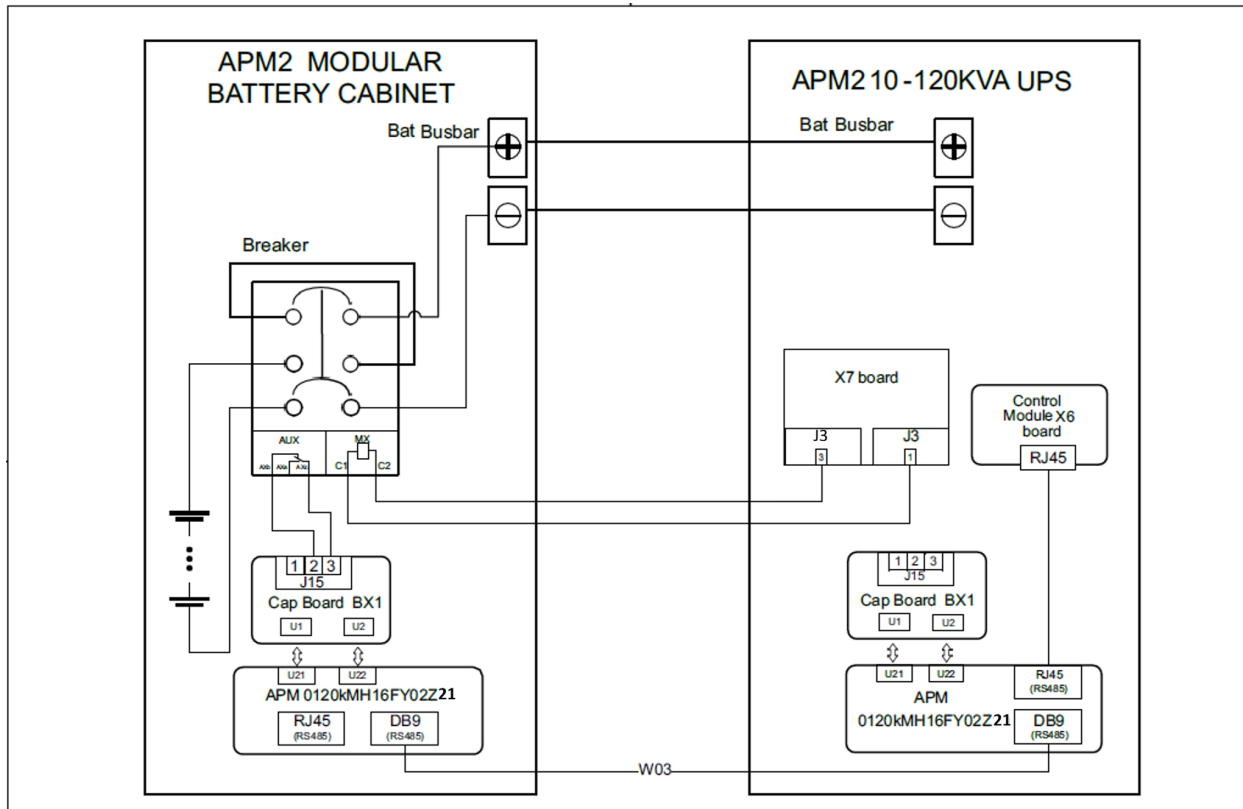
APM2 MODULAR BATTERY CABINET

Bat Busbar

Breaker

AUX

AXb AXa AXc

MX

C1 C2

1 2 3

J15

Cap Board BX1

U1 U2

U21 U22

APM 0120kMH16FY02Z21

RJ45 (RS485)

DB9 (RS485)

APM2 10-120KVA UPS

Bat Busbar

X7 board

J3 J3

3 1

Control Module X6 board

RJ45

1 2 3

J15

Cap Board BX1

U1 U2

U21 U22

APM 0120kMH16FY02Z21

RJ45 (RS485)

DB9 (RS485)

W03